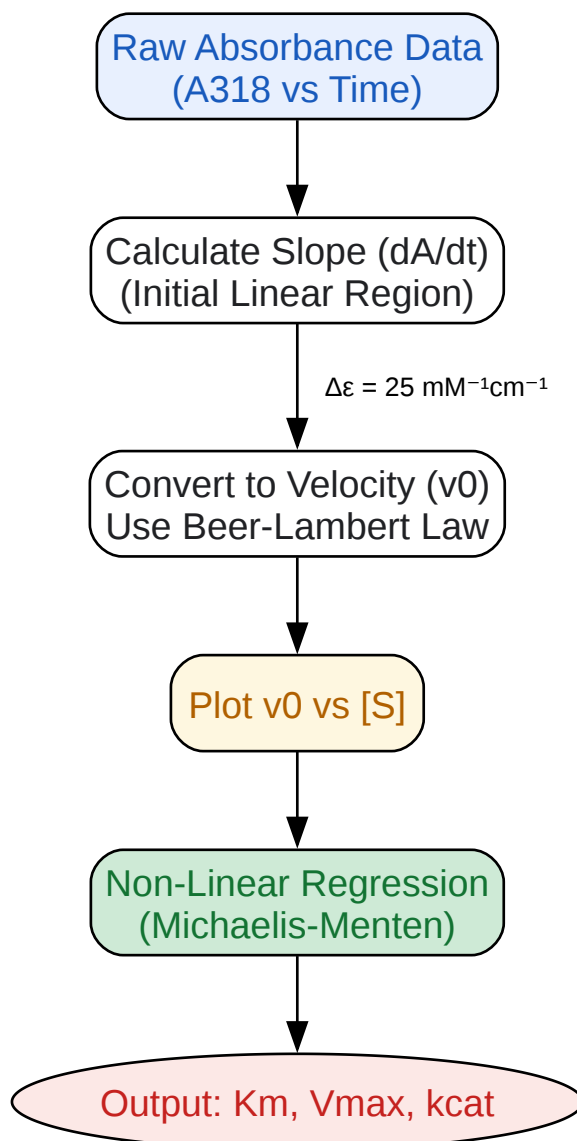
Raw Absorbance Data
(A318 vs Time)

Calculate Slope (dA/dt)
(Initial Linear Region)

$\Delta\varepsilon = 25\ mM^{-1}cm^{-1}$

Convert to Velocity (v0)
Use Beer-Lambert Law

Plot v0 vs [S]

Non-Linear Regression
(Michaelis-Menten)

Output: Km, Vmax, kcat